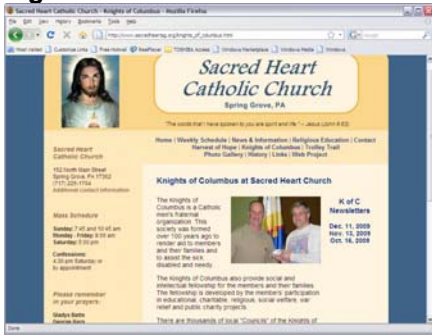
Sacred Heart Catholic Church : Knights of Columbus - Mozilla Firefox

File Edit View History Bookmarks Tools Help

http://www.sacredheartsg.org/knights_of_columbus.htm

Most Visited | Customize Links | Free Hotmail | RealPlayer | TOSHIBA Access | Windows Marketplace | Windows Media | Windows

Sacred Heart Catholic Church

Spring Grove, PA

"The words that I have spoken to you are spirit and life." ~ Jesus (John 6:63)

Home | Weekly Schedule | News & Information | Religious Education | Contact | Harvest of Hope | Knights of Columbus | Trolley Trail | Photo Gallery | History | Links | Web Project

Sacred Heart Catholic Church

152 North Main Street
Spring Grove, PA 17362
(717) 225-1704
Additional contact information

Mass Schedule

Sunday: 7:45 and 10:45 am
Monday - Friday: 8:00 am
Saturday: 5:30 pm

Confessions:
4:30 pm Saturday or by appointment

Please remember in your prayers:

Gladys Betts
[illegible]

Knights of Columbus at Sacred Heart Church

The Knights of Columbus is a Catholic men's fraternal organization. This society was formed over 100 years ago to render aid to members and their families and to assist the sick, disabled and needy.

K of C Newsletters

Dec. 11, 2009
Nov. 12, 2009
Oct. 16, 2009

The Knights of Columbus also provide social and intellectual fellowship for the members and their families. The fellowship is developed by the members' participation in educational, charitable, religious, social welfare, war relief and public charity projects.

There are thousands of local "Councils" of the Knights of

Done